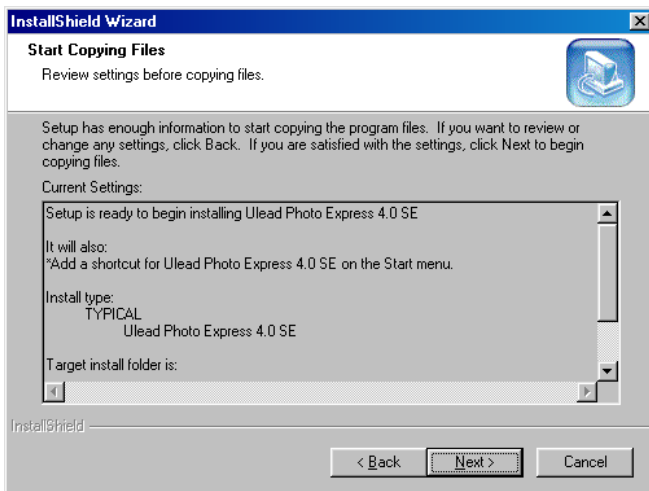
InstallShield Wizard

Start Copying Files
Review settings before copying files.

Setup has enough information to start copying the program files. If you want to review or change any settings, click Back. If you are satisfied with the settings, click Next to begin copying files.

Current Settings:

Setup is ready to begin installing Ulead Photo Express 4.0 SE

It will also:
*Add a shortcut for Ulead Photo Express 4.0 SE on the Start menu.

Install type:
TYPICAL
Ulead Photo Express 4.0 SE

Target install folder is:

InstallShield

< Back
Next >
Cancel